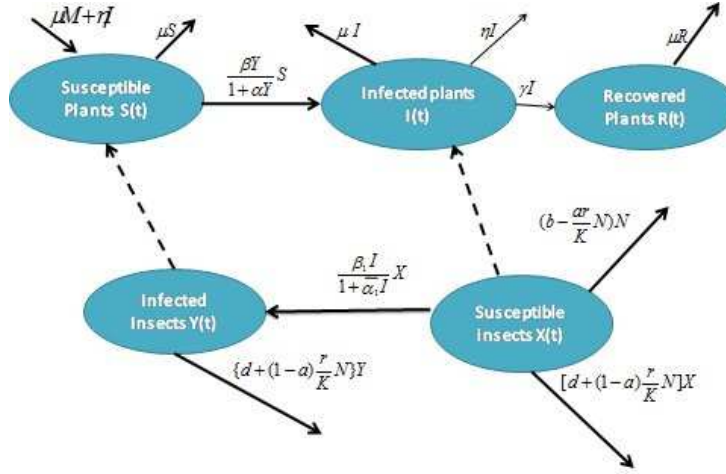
$\mu M + \eta I$

$\mu S$

Susceptible Plants S(t)

$\frac{\beta Y}{1+\alpha Y} S$

$\mu I$

$\eta I$

Infected plants I(t)

$\gamma I$

$\mu R$

Recovered Plants R(t)

$(b - \frac{ar}{K} N)N$

$\frac{\beta_1 I}{1+\alpha_1 I} X$

Infected Insects Y(t)

Susceptible Insects X(t)

$\{d + (1-a)\frac{r}{K} N\}Y$

$[d + (1-a)\frac{r}{K} N]X$